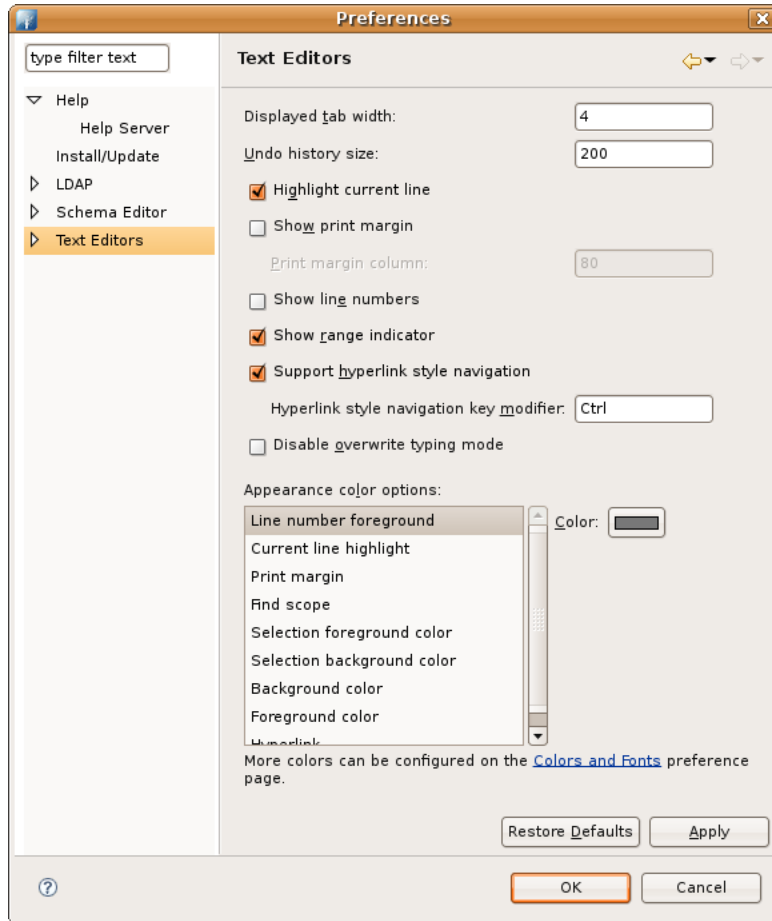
Preferences

type filter text

Help
Help Server
Install/Update
LDAP
Schema Editor
Text Editors

Text Editors

Displayed tab width: 4
Undo history size: 200
Highlight current line
Show print margin
Print margin column: 80
Show line numbers
Show range indicator
Support hyperlink style navigation
Hyperlink style navigation key modifier: Ctrl
Disable overwrite typing mode

Appearance color options:
Line number foreground
Current line highlight
Print margin
Find scope
Selection foreground color
Selection background color
Background color
Foreground color
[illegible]

Color:

More colors can be configured on the Colors and Fonts preference page.

Restore Defaults
Apply

OK
Cancel